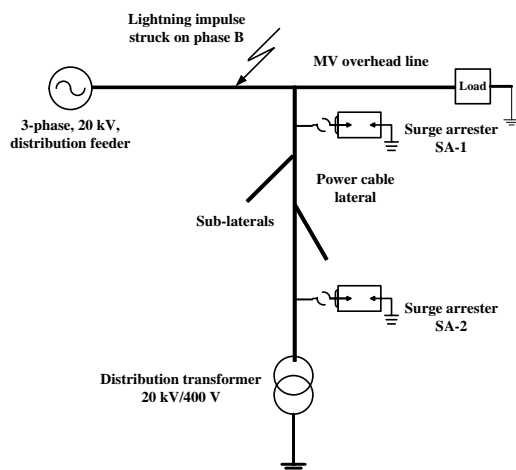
Lightning impulse struck on phase B

MV overhead line

Load

3-phase, 20 kV, distribution feeder

Surge arrester SA-1

Power cable lateral

Sub-laterals

Surge arrester SA-2

Distribution transformer 20 kV/400 V